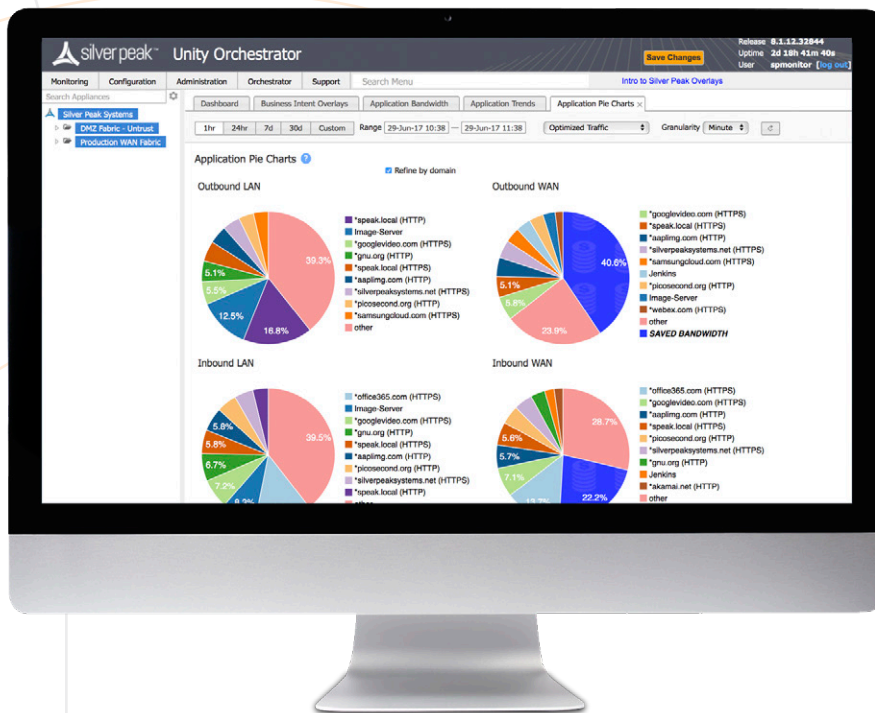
silver peak™ Unity Orchestrator

Save Changes

Release 8.1.12.32844
Uptime 2d 18h 41m 40s
User spmonitor [log out]

Monitoring Configuration Administration Orchestrator Support Search Menu

Intro to Silver Peak Overlays

Search Appliances

Silver Peak Systems
DMZ Fabric - Untrust
Production WAN Fabric

Dashboard Business Intent Overlays Application Bandwidth Application Trends Application Pie Charts ×

1hr 24hr 7d 30d Custom Range 29-Jun-17 10:38 — 29-Jun-17 11:38 Optimized Traffic Granularity Minute

Application Pie Charts

Refine by domain

Outbound LAN

39.3%
16.8%
12.5%
5.5%
5.1%

*speak.local (HTTP)
Image-Server
*googlevideo.com (HTTPS)
*gnu.org (HTTP)
*speak.local (HTTPS)
*aaplimg.com (HTTP)
*silverpeaksystems.net (HTTPS)
*picosecond.org (HTTP)
*samsungcloud.com (HTTPS)
other

Outbound WAN

40.6%
23.9%
5.8%
5.1%

*googlevideo.com (HTTPS)
*speak.local (HTTP)
*aaplimg.com (HTTP)
*silverpeaksystems.net (HTTPS)
*samsungcloud.com (HTTPS)
Jenkins
*picosecond.org (HTTP)
Image-Server
*webex.com (HTTPS)
other
SAVED BANDWIDTH

Inbound LAN

39.5%
5.8%
5.8%
6.7%
7.2%
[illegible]

*office365.com (HTTPS)
Image-Server
*googlevideo.com (HTTPS)
*gnu.org (HTTP)
*speak.local (HTTPS)
*aaplimg.com (HTTP)
*picosecond.org (HTTP)
*silverpeaksystems.net (HTTPS)
*speak.local (HTTP)
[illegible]

Inbound WAN

28.7%
5.6%
5.7%
7.1%
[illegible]
22.2%

*office365.com (HTTPS)
*googlevideo.com (HTTPS)
*aaplimg.com (HTTP)
*speak.local (HTTP)
*picosecond.org (HTTPS)
*silverpeaksystems.net (HTTPS)
*gnu.org (HTTP)
Jenkins
*akamai.net (HTTP)
other